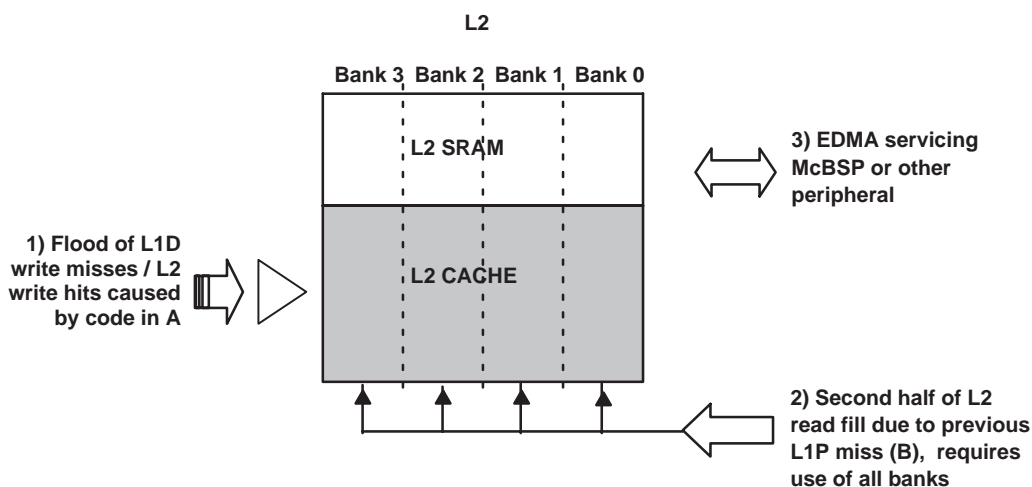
L2

Bank 3 Bank 2 Bank 1 Bank 0

L2 SRAM

3) EDMA servicing McBSP or other peripheral

1) Flood of L1D write misses / L2 write hits caused by code in A

L2 CACHE

2) Second half of L2 read fill due to previous L1P miss (B), requires use of all banks